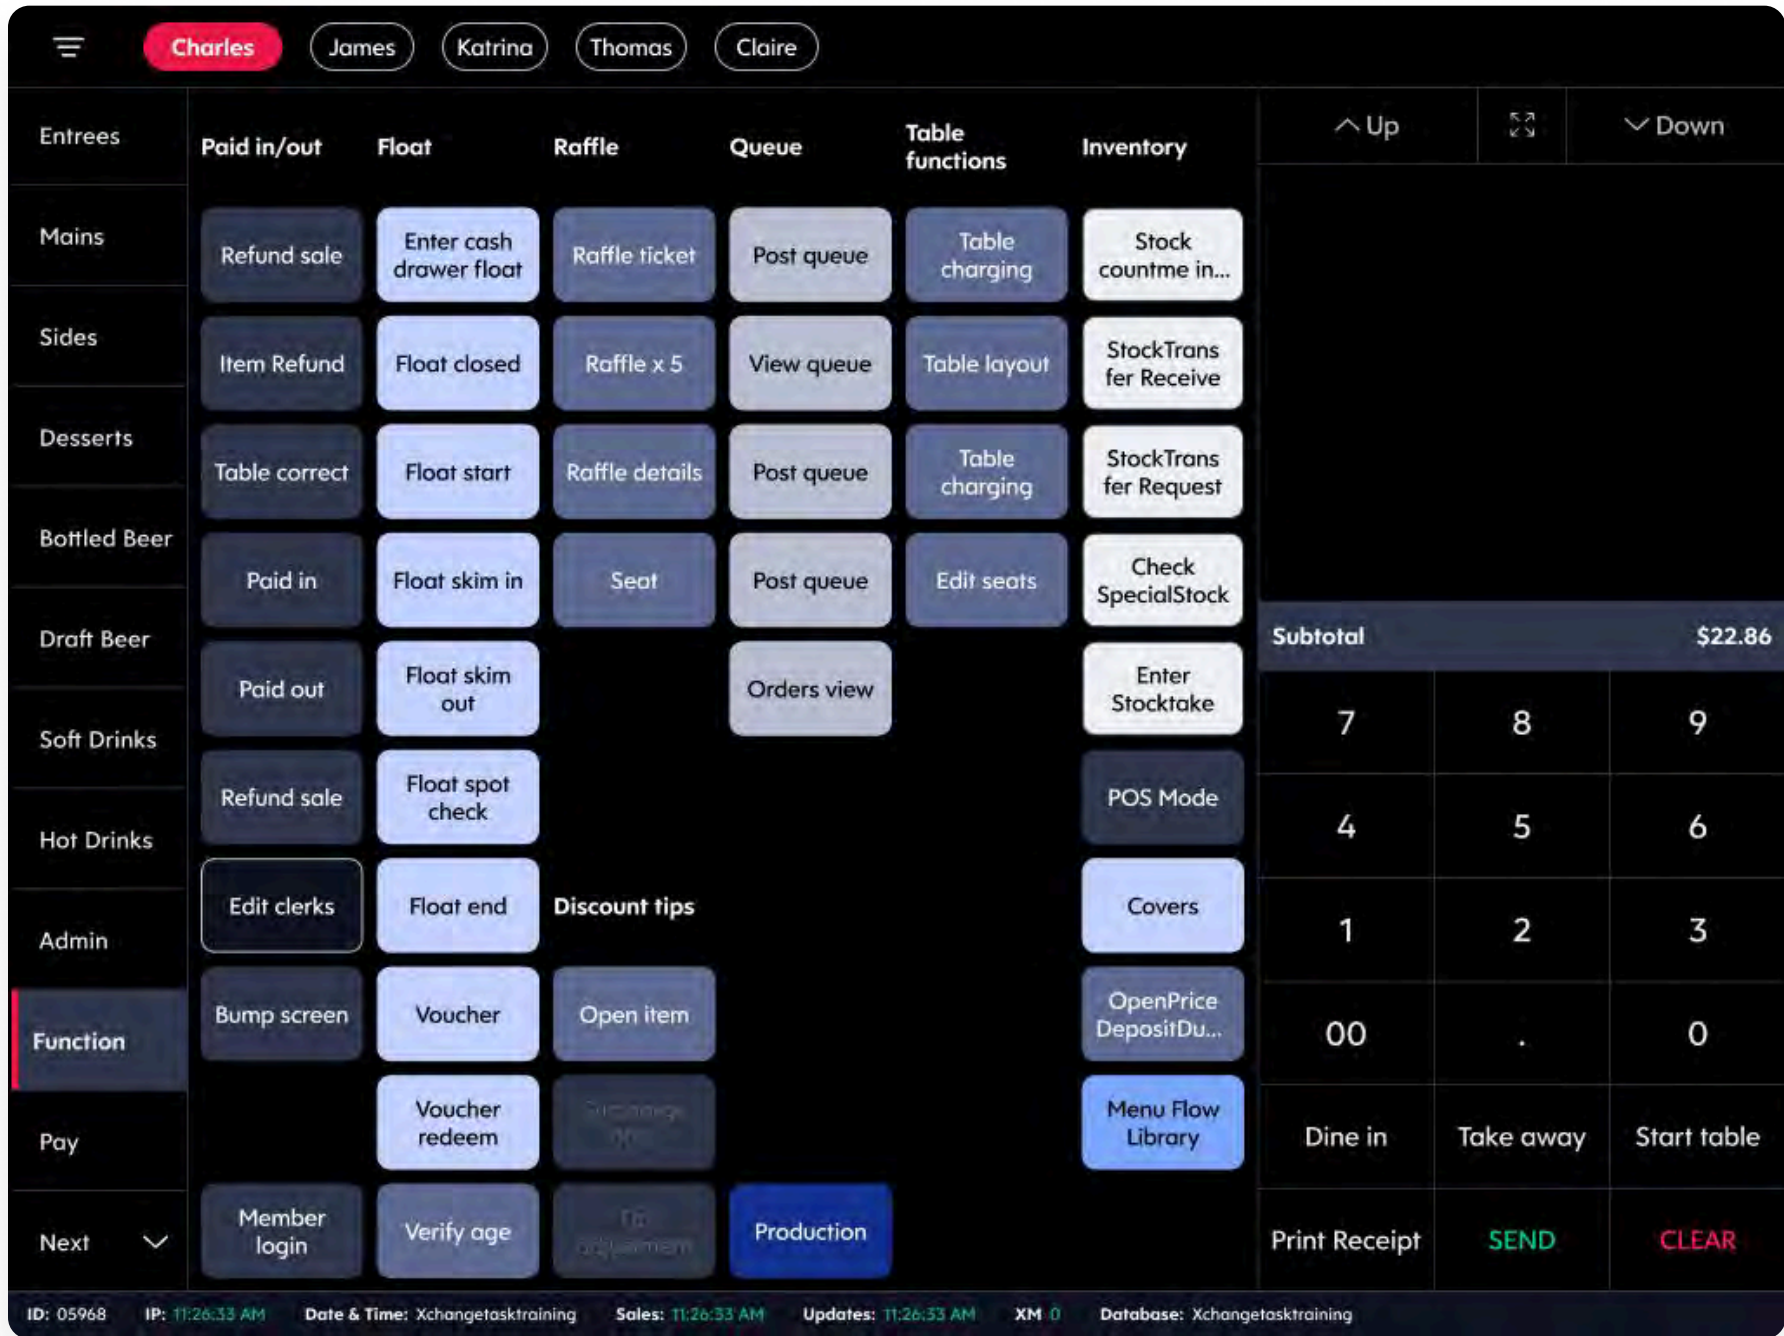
Charles James Katrina Thomas Claire

Entrees
Mains
Sides
Desserts
Bottled Beer
Draft Beer
Soft Drinks
Hot Drinks
Admin
Function
Pay
Next

Paid in/out
Refund sale
Item Refund
Table correct
Paid in
Paid out
Refund sale
Edit clerks
Bump screen
Member login

Float
Enter cash drawer float
Float closed
Float start
Float skim in
Float skim out
Float spot check
Float end
Voucher
Voucher redeem
Verify age

Raffle
Raffle ticket
Raffle x 5
Raffle details
Seat
Discount tips
Open item
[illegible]
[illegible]

Queue
Post queue
View queue
Post queue
Post queue
Orders view
Production

Table functions
Table charging
Table layout
Table charging
Edit seats

Inventory
Stock countme in...
StockTrans fer Receive
StockTrans fer Request
Check SpecialStock
Enter Stocktake
POS Mode
Covers
OpenPrice DepositDu...
Menu Flow Library

Up
Down

Subtotal $22.86

| 7 | 8 | 9 |
|---|---|---|
| 4 | 5 | 6 |
| 1 | 2 | 3 |
| 00 | . | 0 |
| Dine in | Take away | Start table |
| Print Receipt | SEND | CLEAR |

ID: 05968 IP: 11:26:33 AM Date & Time: Xchangetasktraining Sales: 11:26:33 AM Updates: 11:26:33 AM XM 0 Database: Xchangetasktraining